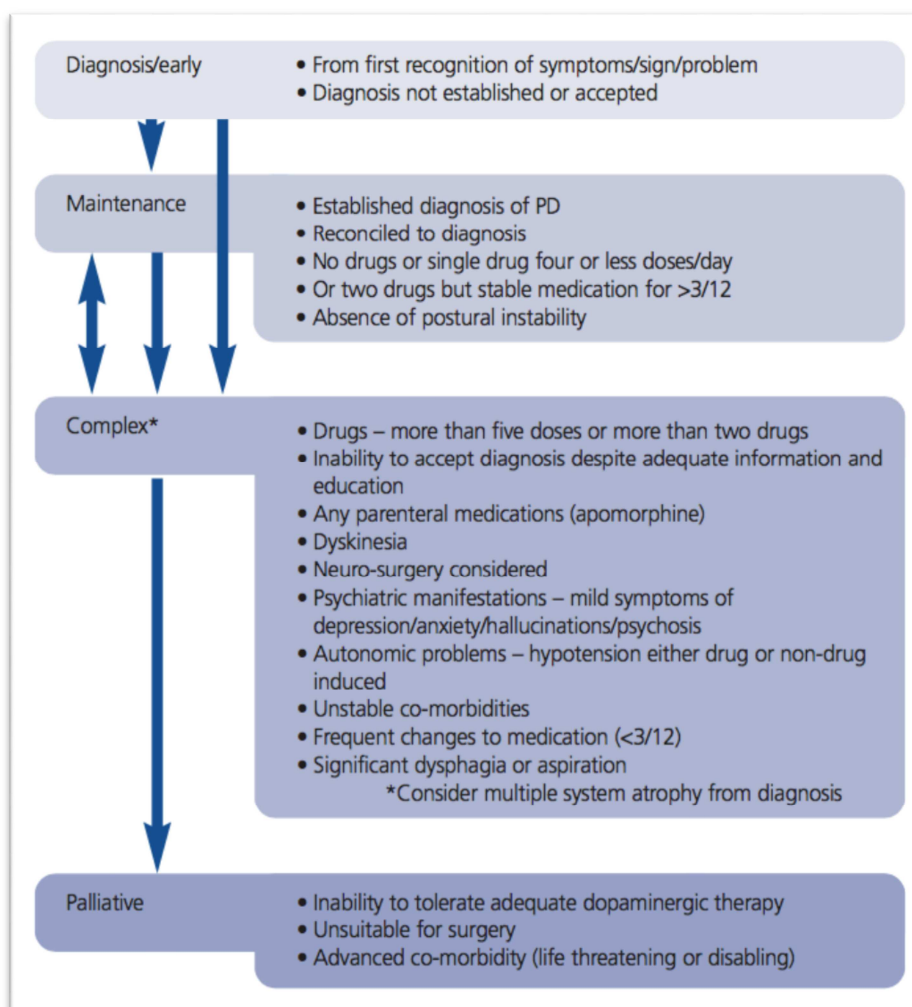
Diagnosis/early

• From first recognition of symptoms/sign/problem
• Diagnosis not established or accepted

Maintenance

• Established diagnosis of PD
• Reconciled to diagnosis
• No drugs or single drug four or less doses/day
• Or two drugs but stable medication for >3/12
• Absence of postural instability

Complex*

• Drugs – more than five doses or more than two drugs
• Inability to accept diagnosis despite adequate information and education
• Any parenteral medications (apomorphine)
• Dyskinesia
• Neuro-surgery considered
• Psychiatric manifestations – mild symptoms of depression/anxiety/hallucinations/psychosis
• Autonomic problems – hypotension either drug or non-drug induced
• Unstable co-morbidities
• Frequent changes to medication (<3/12)
• Significant dysphagia or aspiration
*Consider multiple system atrophy from diagnosis

Palliative

• Inability to tolerate adequate dopaminergic therapy
• Unsuitable for surgery
• Advanced co-morbidity (life threatening or disabling)